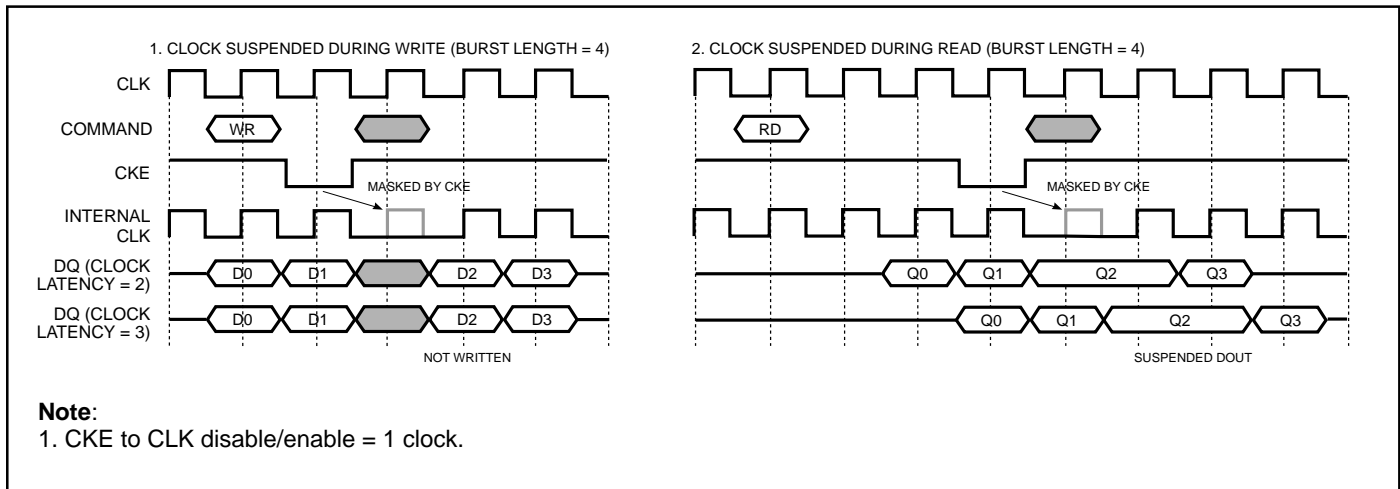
1. CLOCK SUSPENDED DURING WRITE (BURST LENGTH = 4)

CLK

COMMAND

WR

CKE

MASKED BY CKE

INTERNAL CLK

DQ (CLOCK LATENCY = 2)

D0 D1 D2 D3

DQ (CLOCK LATENCY = 3)

D0 D1 D2 D3

NOT WRITTEN

2. CLOCK SUSPENDED DURING READ (BURST LENGTH = 4)

RD

MASKED BY CKE

Q0 Q1 Q2 Q3

Q0 Q1 Q2 Q3

SUSPENDED DOUT

**Note**:
1. CKE to CLK disable/enable = 1 clock.